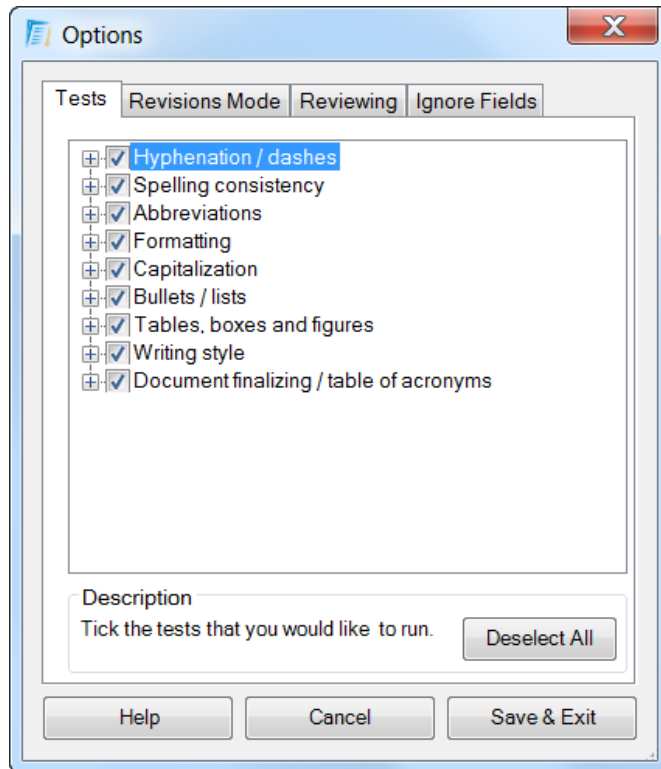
Options

Tests | Revisions Mode | Reviewing | Ignore Fields

Hyphenation / dashes
Spelling consistency
Abbreviations
Formatting
Capitalization
Bullets / lists
Tables, boxes and figures
Writing style
Document finalizing / table of acronyms

Description
Tick the tests that you would like to run.
Deselect All

Help
Cancel
Save & Exit